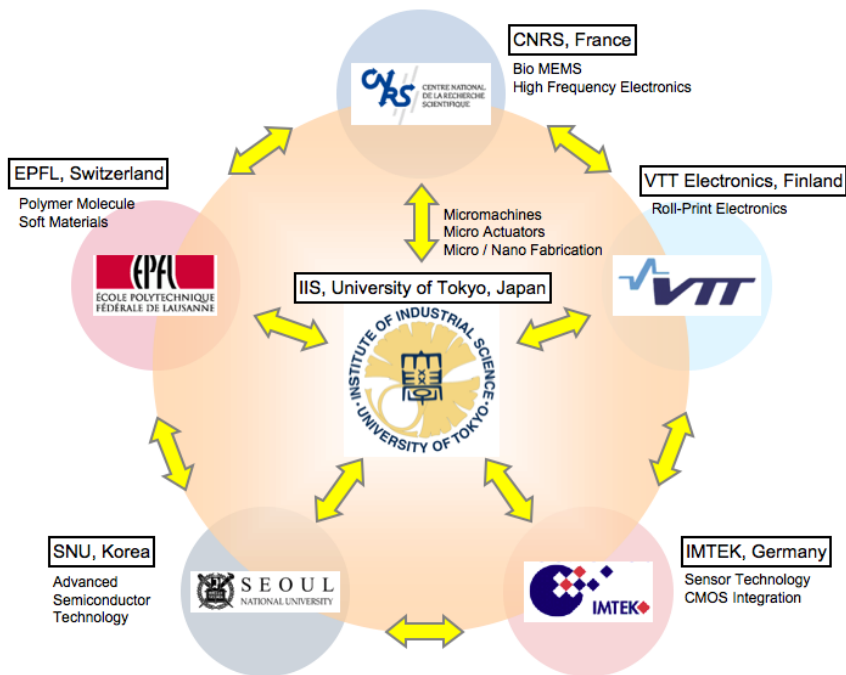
CNRS, France

CNRS CENTRE NATIONAL DE LA RECHERCHE SCIENTIFIQUE

Bio MEMS
High Frequency Electronics

EPFL, Switzerland

Polymer Molecule
Soft Materials

EPFL ÉCOLE POLYTECHNIQUE FÉDÉRALE DE LAUSANNE

Micromachines
Micro Actuators
Micro / Nano Fabrication

VTT Electronics, Finland

Roll-Print Electronics

VTT

IIS, University of Tokyo, Japan

INSTITUTE OF INDUSTRIAL SCIENCE UNIVERSITY OF TOKYO

SNU, Korea

Advanced
Semiconductor
Technology

SEOUL NATIONAL UNIVERSITY

IMTEK, Germany

IMTEK

Sensor Technology
CMOS Integration